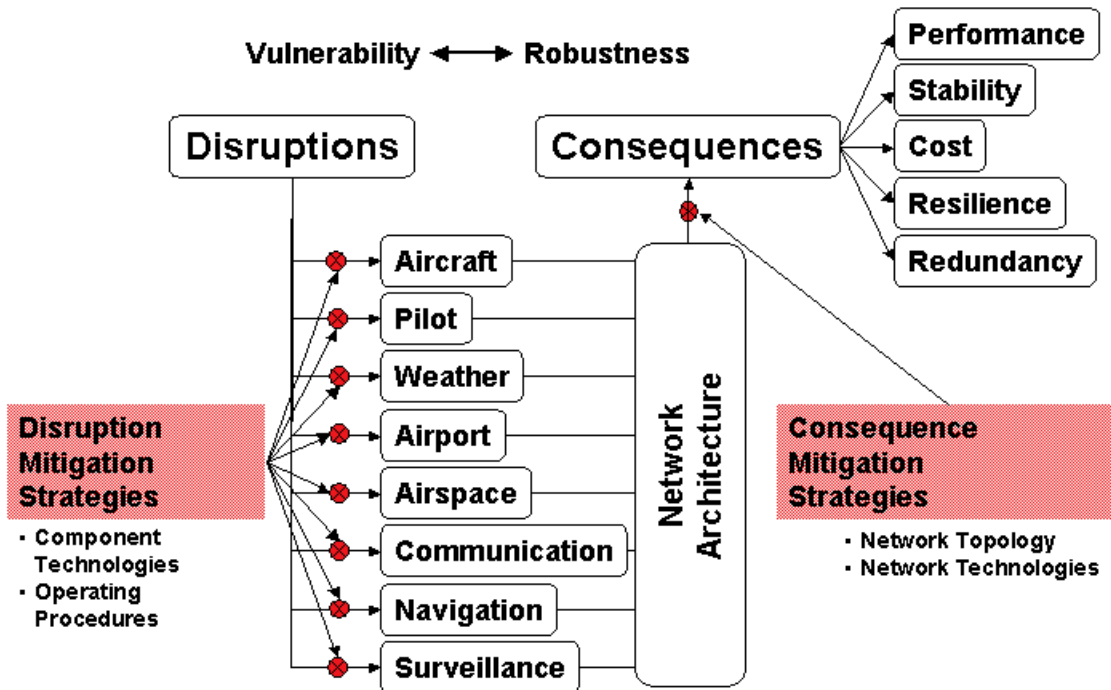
Vulnerability ⟷ Robustness

Disruptions

Consequences

Performance

Stability

Cost

Resilience

Redundancy

Aircraft

Pilot

Weather

Airport

Airspace

Communication

Navigation

Surveillance

Network Architecture

Disruption Mitigation Strategies

- Component Technologies
- Operating Procedures

Consequence Mitigation Strategies

- Network Topology
- Network Technologies